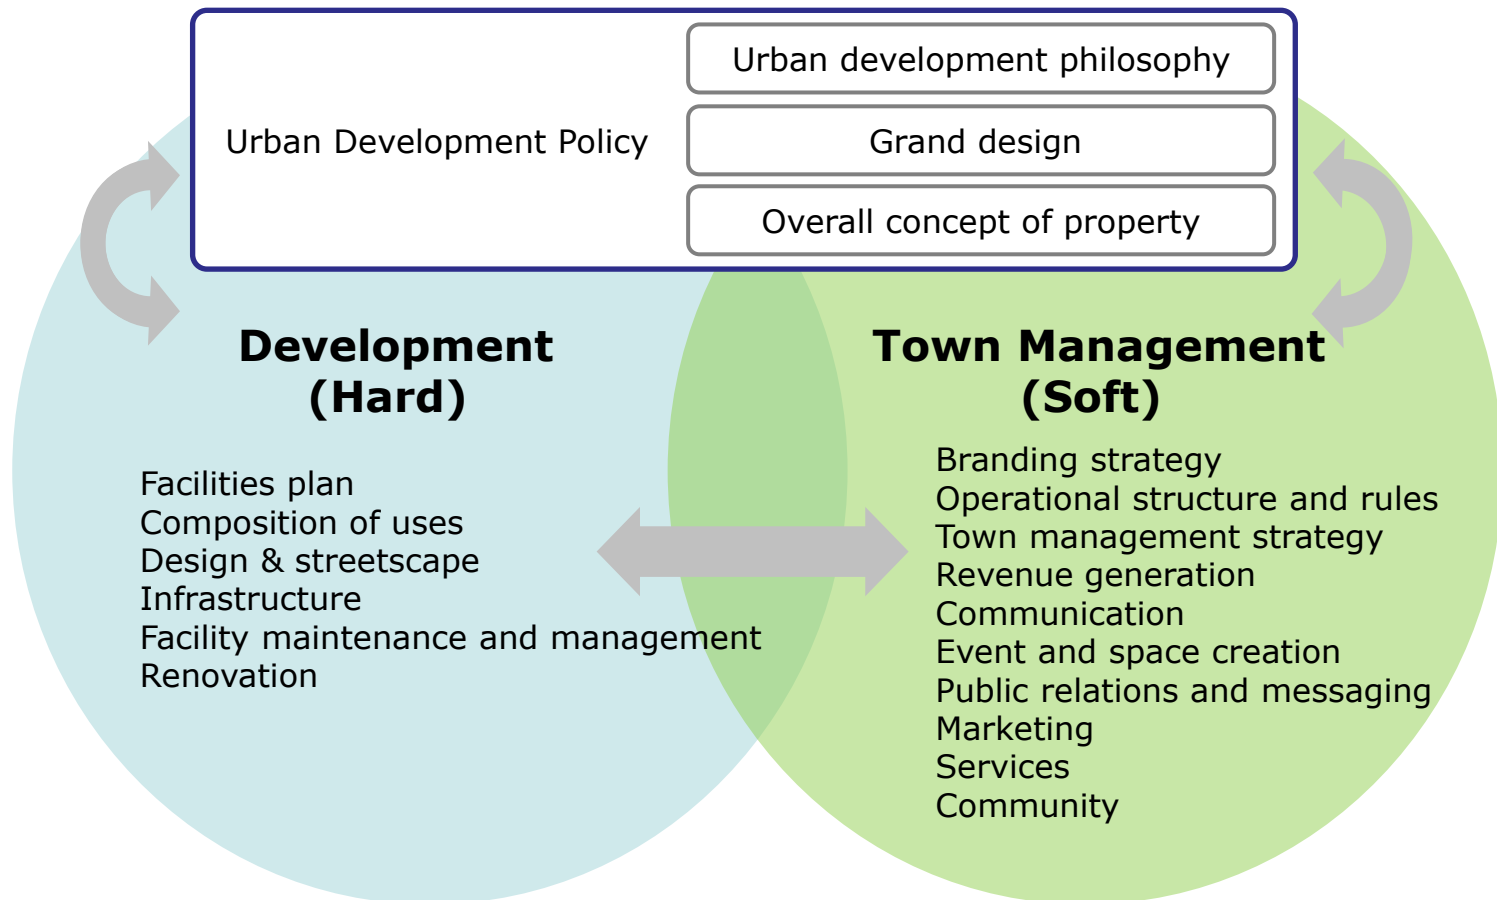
Urban Development Policy

Urban development philosophy

Grand design

Overall concept of property

Development
(Hard)

Facilities plan
Composition of uses
Design & streetscape
Infrastructure
Facility maintenance and management
Renovation

Town Management
(Soft)

Branding strategy
Operational structure and rules
Town management strategy
Revenue generation
Communication
Event and space creation
Public relations and messaging
Marketing
Services
Community